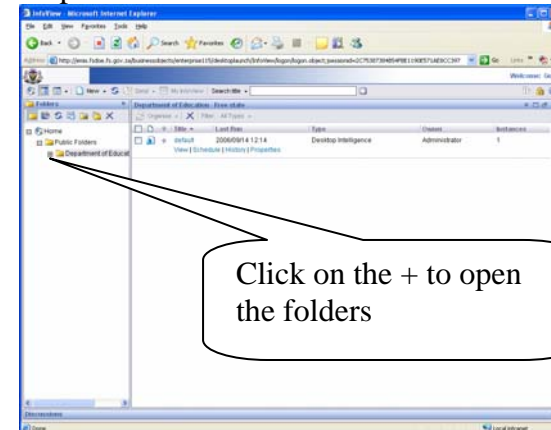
InfoView - Microsoft Internet Explorer

File Edit View Favorites Tools Help

Back Search Favorites

Address http://www.fsdoe.fs.gov.za/businessobjects/enterprise115/desktoplaunch/InfoView/logon/logon.object;jsessionid=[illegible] Go Links

Welcome: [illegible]

New Send My InfoView Search title

Folders

Department of Education Free state

Organize Filter All Types

Home

Public Folders

Department of Educat

| | Title | Last Run | Type | Owner | Instances |
|---|---|---|---|---|---|
| | default | 2006/09/14 12:14 | Desktop Intelligence | Administrator | 1 |

View | Schedule | History | Properties

Click on the + to open the folders

Discussions

Done

Local intranet